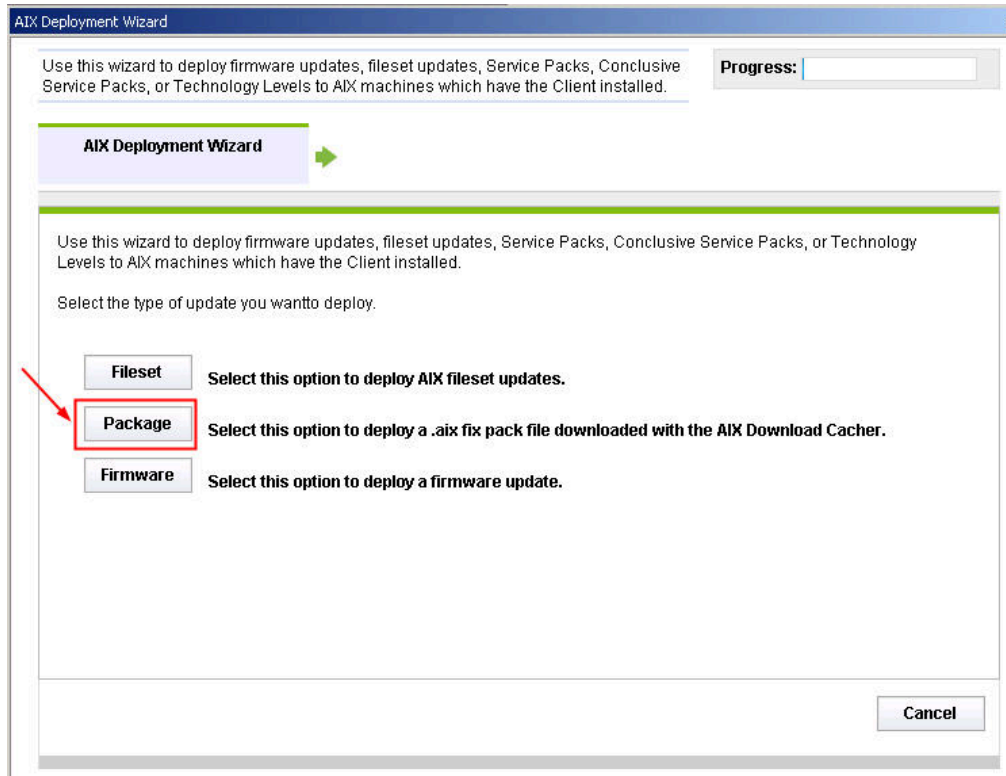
AIX Deployment Wizard

Use this wizard to deploy firmware updates, fileset updates, Service Packs, Conclusive Service Packs, or Technology Levels to AIX machines which have the Client installed.

Progress:

AIX Deployment Wizard

Use this wizard to deploy firmware updates, fileset updates, Service Packs, Conclusive Service Packs, or Technology Levels to AIX machines which have the Client installed.

Select the type of update you wantto deploy.

Fileset Select this option to deploy AIX fileset updates.

Package Select this option to deploy a .aix fix pack file downloaded with the AIX Download Cacher.

Firmware Select this option to deploy a firmware update.

Cancel